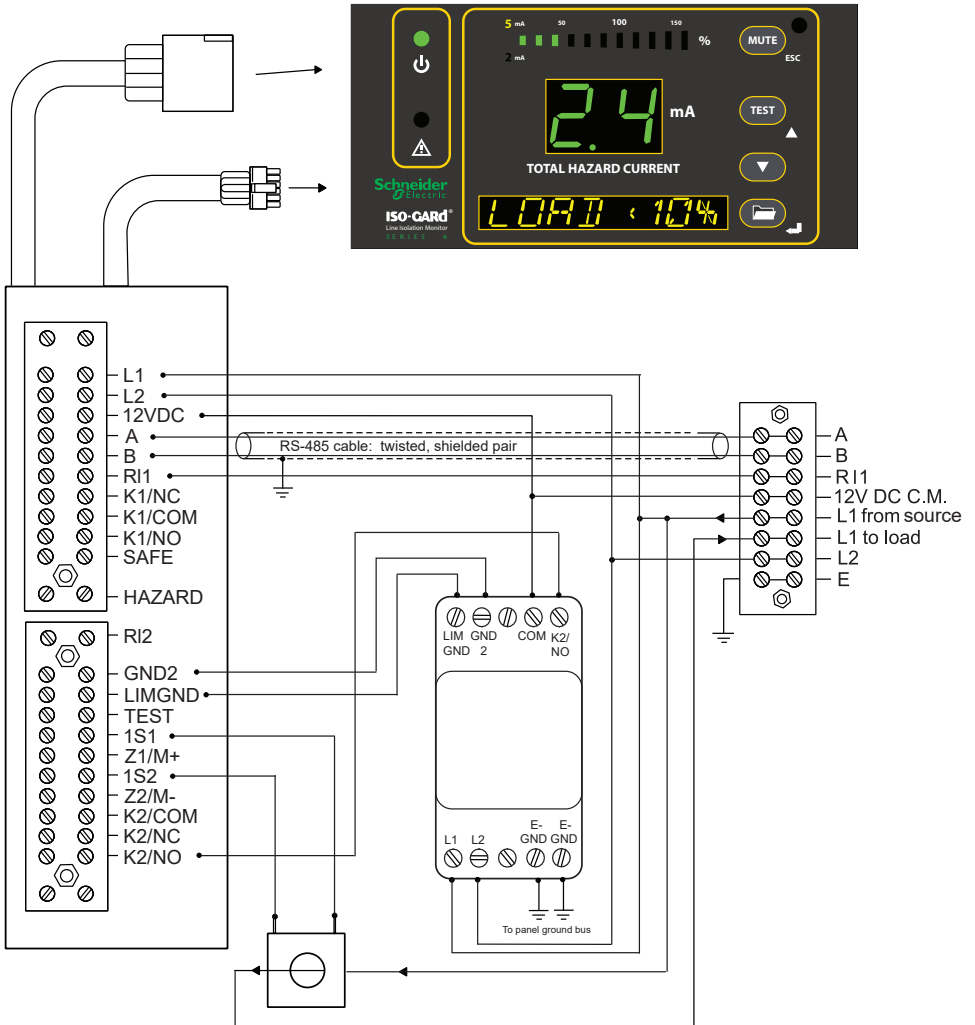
5 mA 50 100 150 %
2 mA
MUTE
ESC
2.4 mA
TEST
TOTAL HAZARD CURRENT
Schneider Electric
ISO-GARD®
Line Isolation Monitor
SERIES 6
LOAD < 10%

L1
L2
12VDC
A
B
RI1
K1/NC
K1/COM
K1/NO
SAFE
HAZARD

RI2
GND2
LIMGND
TEST
1S1
Z1/M+
1S2
Z2/M-
K2/COM
K2/NC
K2/NO

RS-485 cable: twisted, shielded pair

A
B
R I1
12V DC C.M.
L1 from source
L1 to load
L2
E

LIM GND
GND 2
COM
K2/ NO

L1
L2
E- GND
E- GND

To panel ground bus